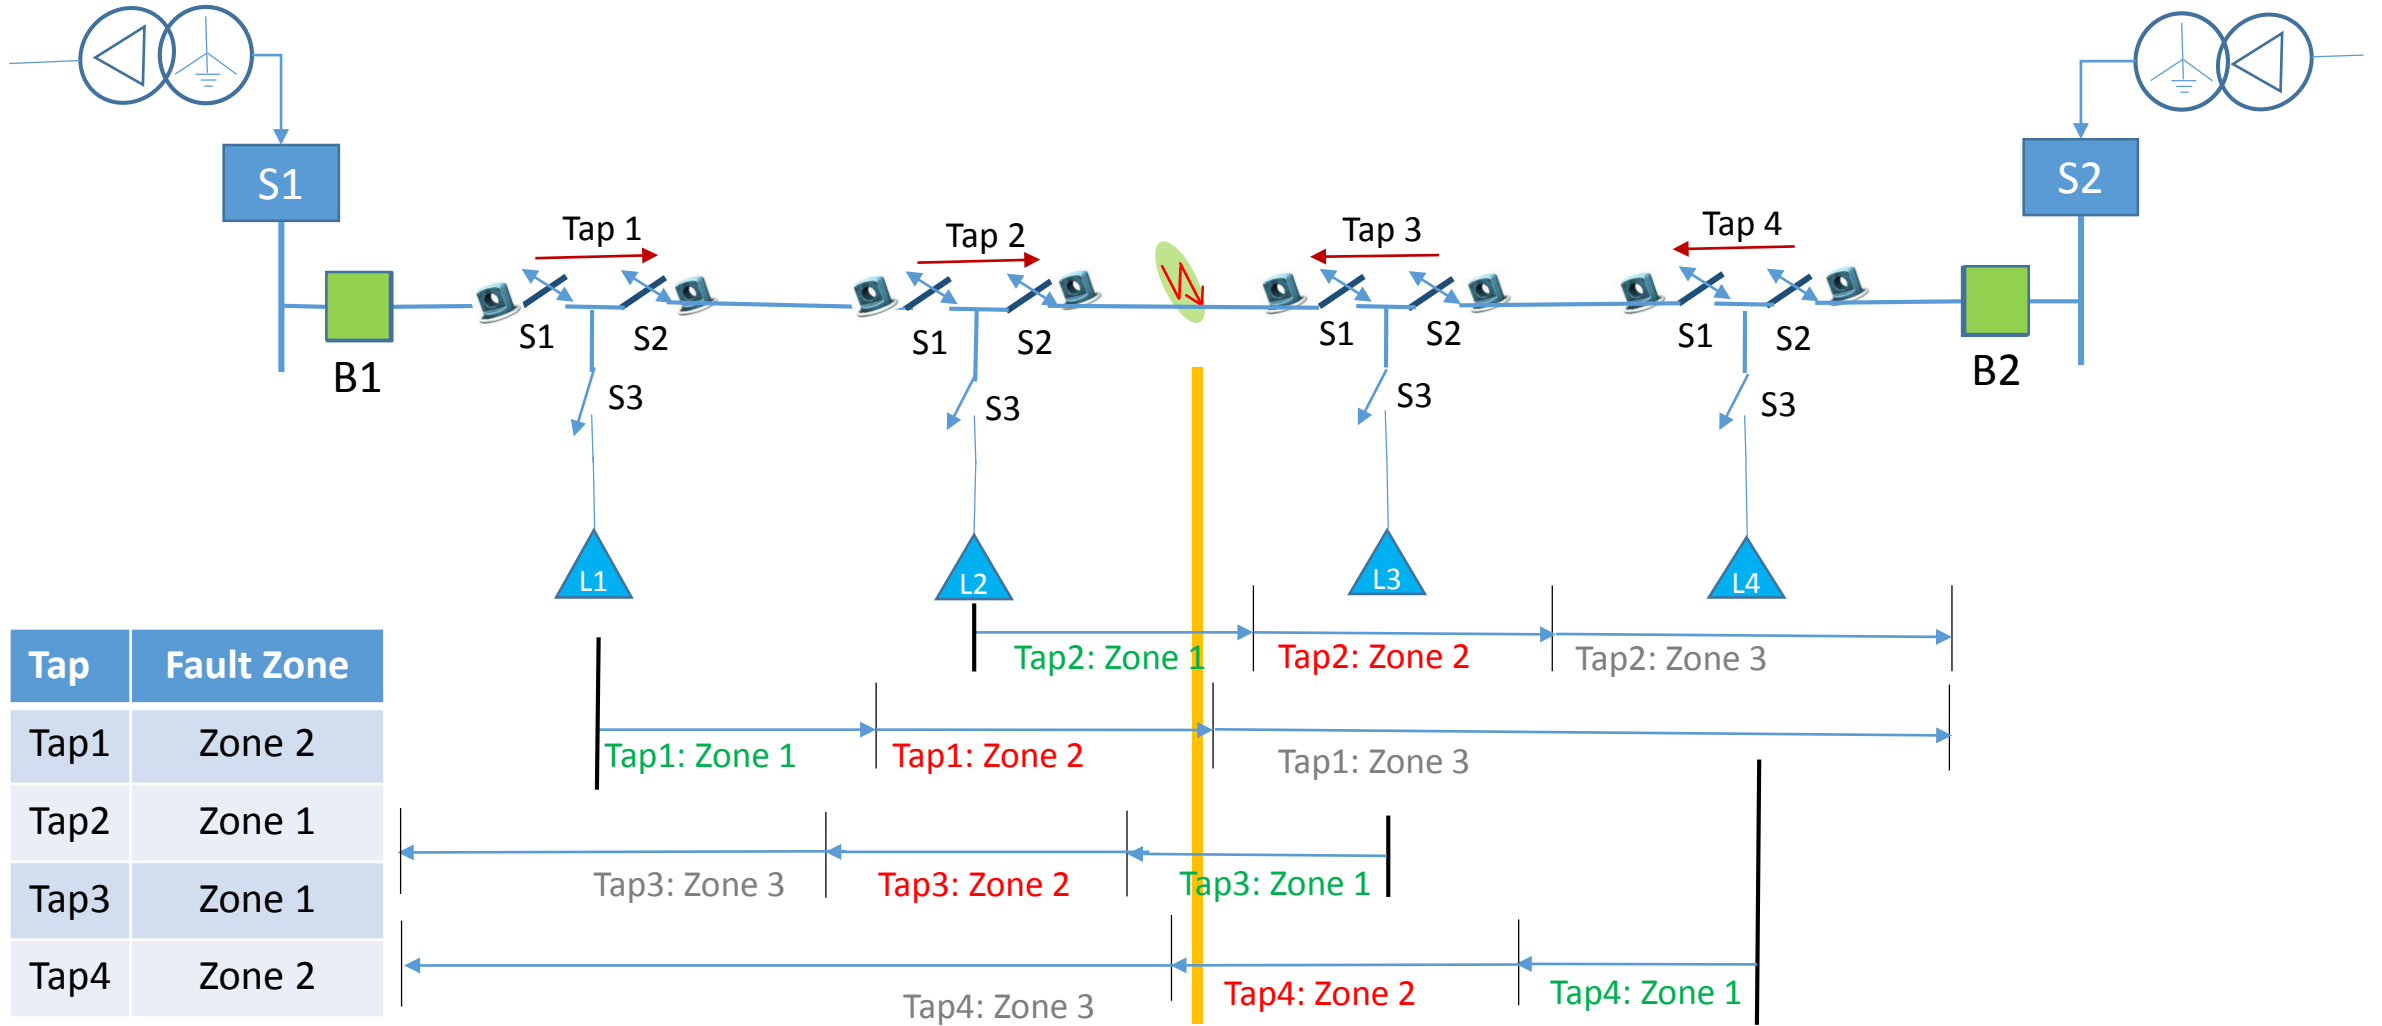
S1

S2

Tap 1

Tap 2

Tap 3

Tap 4

S1 S2 S1 S2 S1 S2 S1 S2

B1

B2

S3 S3 S3 S3

L1 L2 L3 L4

| Tap | Fault Zone |
|---|---|
| Tap1 | Zone 2 |
| Tap2 | Zone 1 |
| Tap3 | Zone 1 |
| Tap4 | Zone 2 |

Tap2: Zone 1 Tap2: Zone 2 Tap2: Zone 3

Tap1: Zone 1 Tap1: Zone 2 Tap1: Zone 3

Tap3: Zone 3 Tap3: Zone 2 Tap3: Zone 1

Tap4: Zone 3 Tap4: Zone 2 Tap4: Zone 1